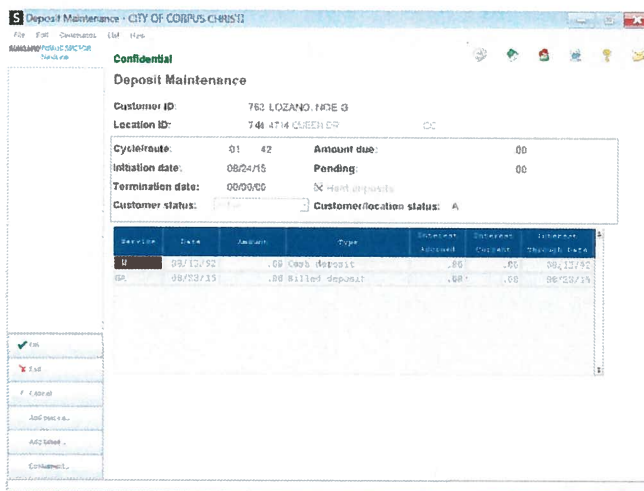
S Deposit Maintenance - CITY OF CORPUS CHRISTI

File Edit Commands Ud Help

SUNGARD PUBLIC SECTOR Services

Confidential

Deposit Maintenance

Customer ID: 762 LOZANO, NOE G

Location ID: 746 4714 CUEEN DR CC

Cycle/route: 01 42

Amount due: .00

Initiation date: 08/24/15

Pending: .00

Termination date: 00/00/00

Hold deposits

Customer status:

Customer/location status: A

| Service | Date | Amount | Type | Interest Accrued | Interest Current | Interest Through Date |
|---|---|---|---|---|---|---|
| W | 08/13/92 | .00 | Cash deposit | .00 | .00 | 08/12/92 |
| GA | 08/23/15 | .00 | Billed deposit | .00 | .00 | 08/23/15 |

Ok

End

Cancel

Add service...

Add billed...

Comment...